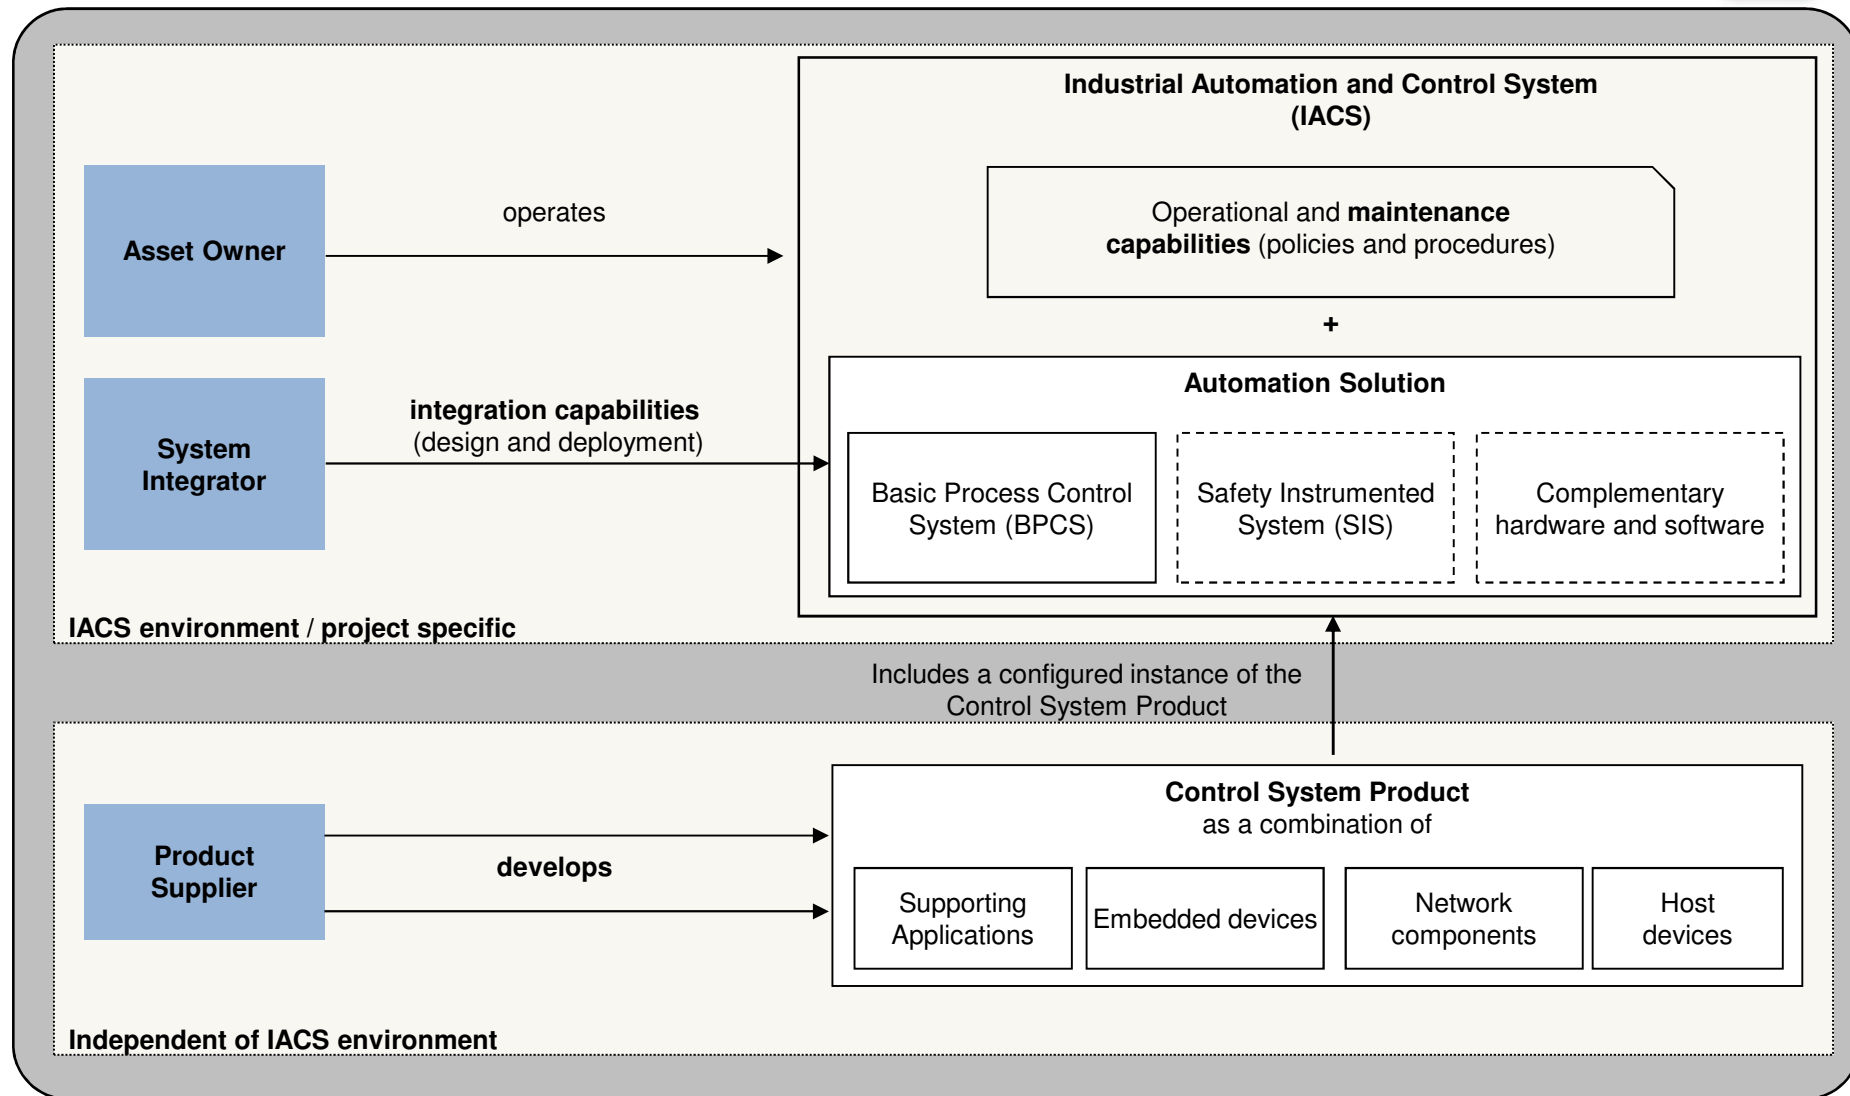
Industrial Automation and Control System (IACS)

Asset Owner

operates

Operational and maintenance capabilities (policies and procedures)

+

System Integrator

integration capabilities (design and deployment)

Automation Solution

Basic Process Control System (BPCS)

Safety Instrumented System (SIS)

Complementary hardware and software

IACS environment / project specific

Includes a configured instance of the Control System Product

Product Supplier

develops

Control System Product as a combination of

Supporting Applications

Embedded devices

Network components

Host devices

Independent of IACS environment